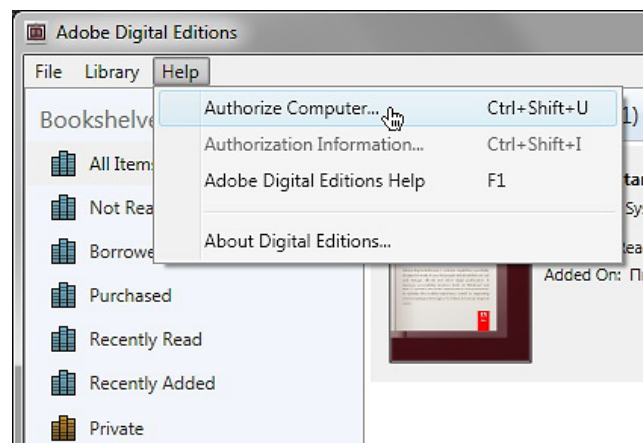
Adobe Digital Editions

File Library Help

Bookshelve

All Item

Not Rea

Borrowe

Purchased

Recently Read

Recently Added

Private

Authorize Computer... Ctrl+Shift+U

Authorization Information... Ctrl+Shift+I

Adobe Digital Editions Help F1

About Digital Editions...

1)

ta

Sy

Rea

Added On: П